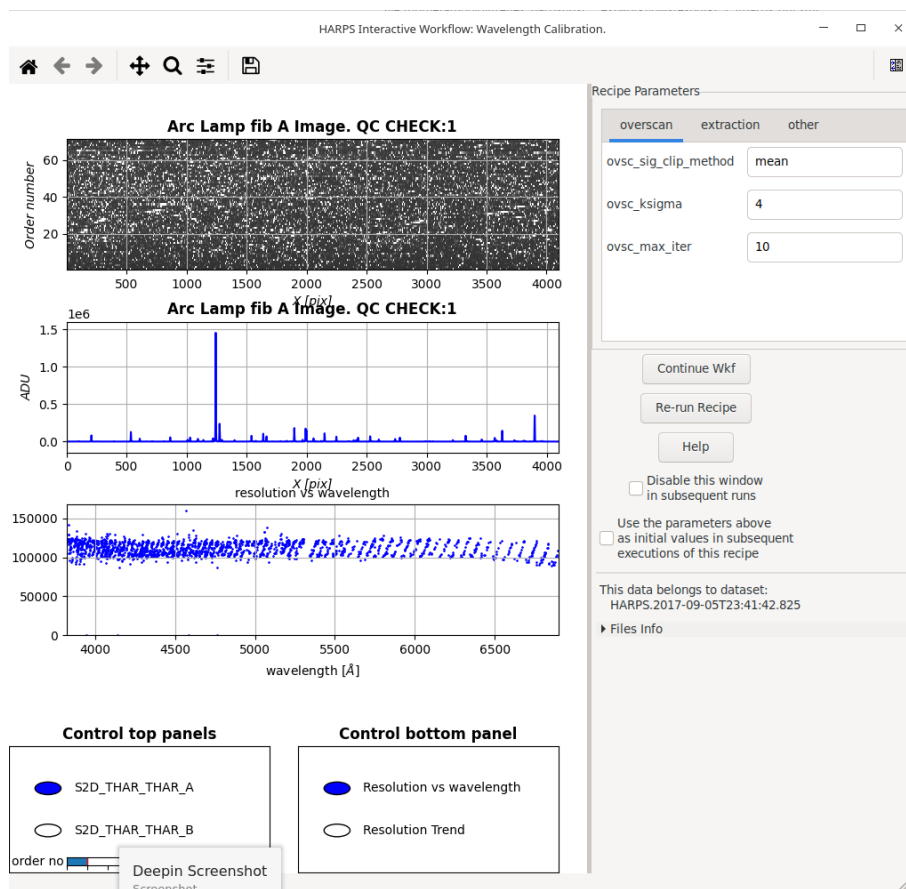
HARPS Interactive Workflow: Wavelength Calibration.

Arc Lamp fib A Image. QC CHECK:1

Order number
60
40
20
500 1000 1500 2000 2500 3000 3500 4000
X [pix]

Arc Lamp fib A Image. QC CHECK:1
1e6
1.5
1.0
0.5
0.0
ADU
0 500 1000 1500 2000 2500 3000 3500 4000
X [pix]

resolution vs wavelength
150000
100000
50000
0
4000 4500 5000 5500 6000 6500
wavelength [Å]

Control top panels
S2D_THAR_THAR_A
S2D_THAR_THAR_B
order no

Control bottom panel
Resolution vs wavelength
Resolution Trend

Deepin Screenshot
Screenshot

Recipe Parameters
overscan extraction other
ovsc_sig_clip_method mean
ovsc_ksigma 4
ovsc_max_iter 10

Continue Wkf
Re-run Recipe
Help
Disable this window in subsequent runs
Use the parameters above as initial values in subsequent executions of this recipe

This data belongs to dataset:
HARPS.2017-09-05T23:41:42.825
Files Info